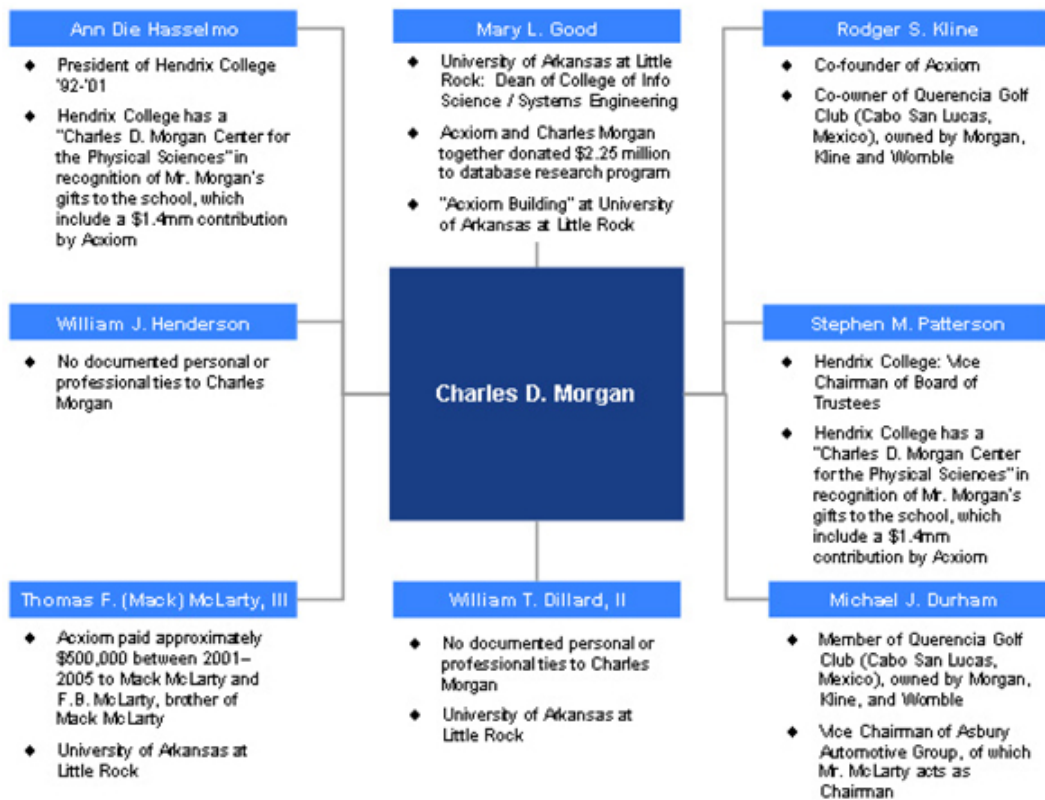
Ann Die Hasselmo

- President of Hendrix College '92-'01
- Hendrix College has a "Charles D. Morgan Center for the Physical Sciences" in recognition of Mr. Morgan's gifts to the school, which include a $1.4mm contribution by Acxiom

Mary L. Good

- University of Arkansas at Little Rock: Dean of College of Info Science / Systems Engineering
- Acxiom and Charles Morgan together donated $2.25 million to database research program
- "Acxiom Building" at University of Arkansas at Little Rock

Rodger S. Kline

- Co-founder of Acxiom
- Co-owner of Querencia Golf Club (Cabo San Lucas, Mexico), owned by Morgan, Kline and Womble

William J. Henderson

- No documented personal or professional ties to Charles Morgan

Charles D. Morgan

Stephen M. Patterson

- Hendrix College: Vice Chairman of Board of Trustees
- Hendrix College has a "Charles D. Morgan Center for the Physical Sciences" in recognition of Mr. Morgan's gifts to the school, which include a $1.4mm contribution by Acxiom

Thomas F. (Mack) McLarty, III

- Acxiom paid approximately $500,000 between 2001–2005 to Mack McLarty and F.B. McLarty, brother of Mack McLarty
- University of Arkansas at Little Rock

William T. Dillard, II

- No documented personal or professional ties to Charles Morgan
- University of Arkansas at Little Rock

Michael J. Durham

- Member of Querencia Golf Club (Cabo San Lucas, Mexico), owned by Morgan, Kline, and Womble
- Vice Chairman of Asbury Automotive Group, of which Mr. McLarty acts as Chairman